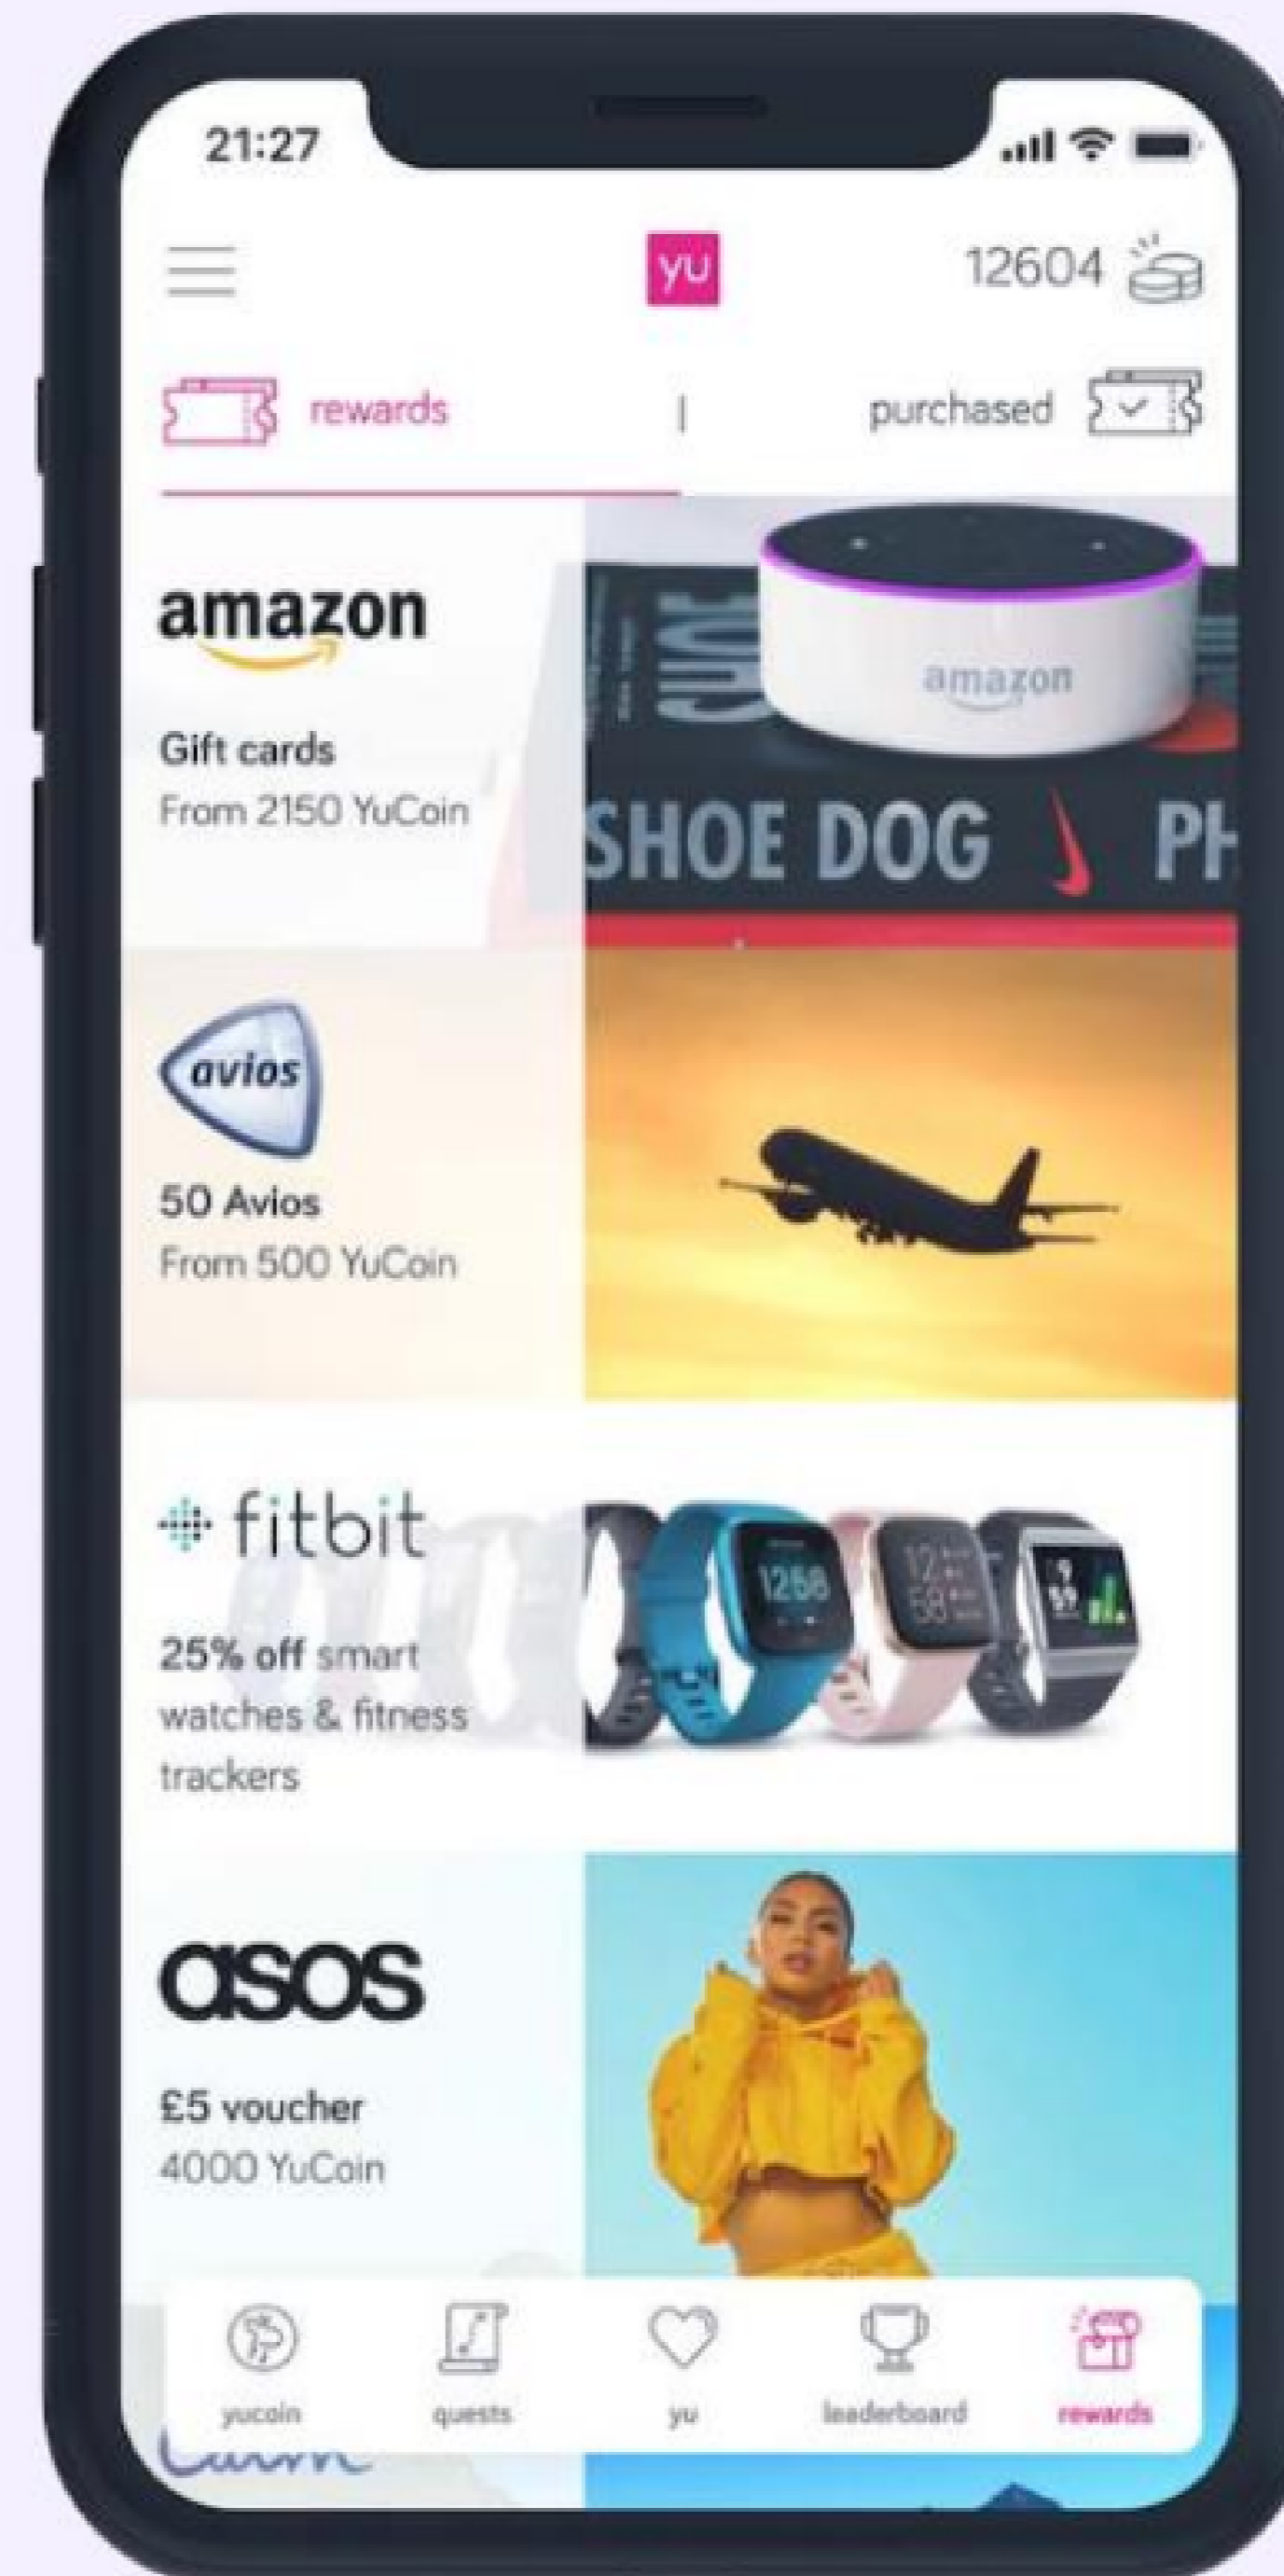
21:27

yu

12604

rewards | purchased

amazon

Gift cards
From 2150 YuCoin

amazon

SHOE DOG PH

avios

50 Avios
From 500 YuCoin

fitbit

25% off smart watches & fitness trackers

1258

12 58

asos

£5 voucher
4000 YuCoin

yucoin quests yu leaderboard rewards

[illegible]